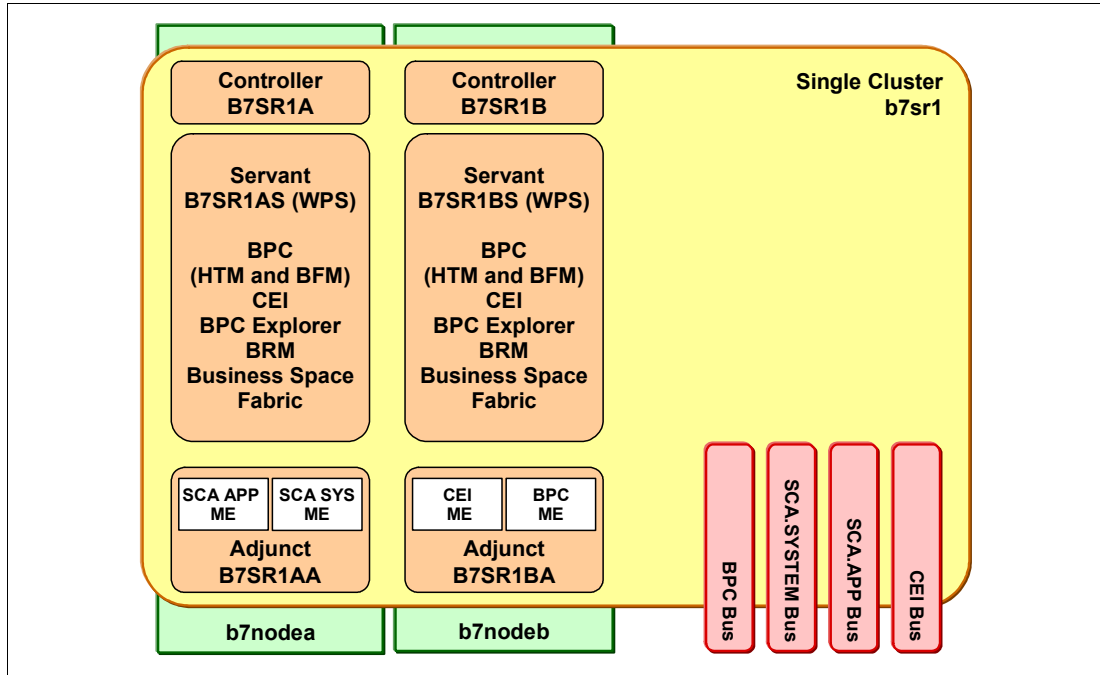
Controller
B7SR1A

Servant
B7SR1AS (WPS)

BPC
(HTM and BFM)
CEI
BPC Explorer
BRM
Business Space
Fabric

SCA APP ME

SCA SYS ME

Adjunct
B7SR1AA

b7nodea

Controller
B7SR1B

Servant
B7SR1BS (WPS)

BPC
(HTM and BFM)
CEI
BPC Explorer
BRM
Business Space
Fabric

CEI ME

BPC ME

Adjunct
B7SR1BA

b7nodeb

Single Cluster
b7sr1

BPC Bus

SCA.SYSTEM Bus

SCA.APP Bus

CEI Bus